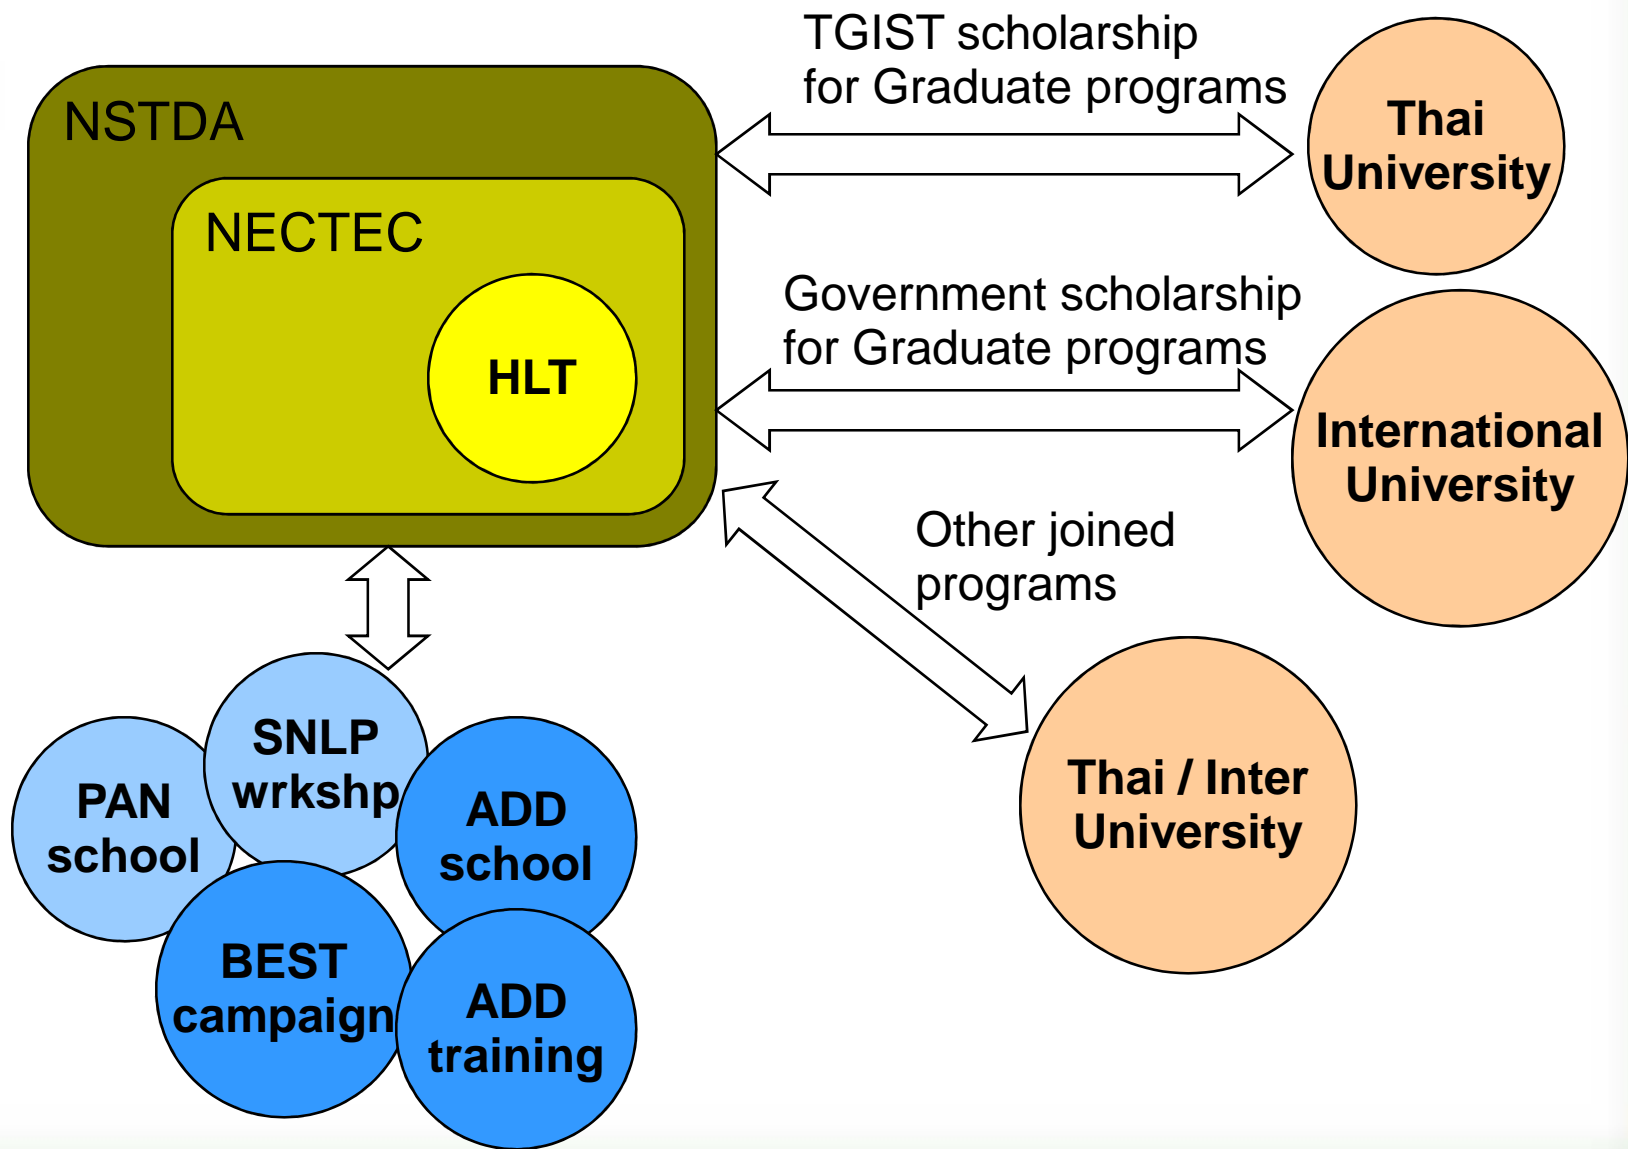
NSTDA

NECTEC

HLT

TGIST scholarship for Graduate programs

Thai University

Government scholarship for Graduate programs

International University

Other joined programs

Thai / Inter University

PAN school

SNLP wrkshp

ADD school

BEST campaign

ADD training